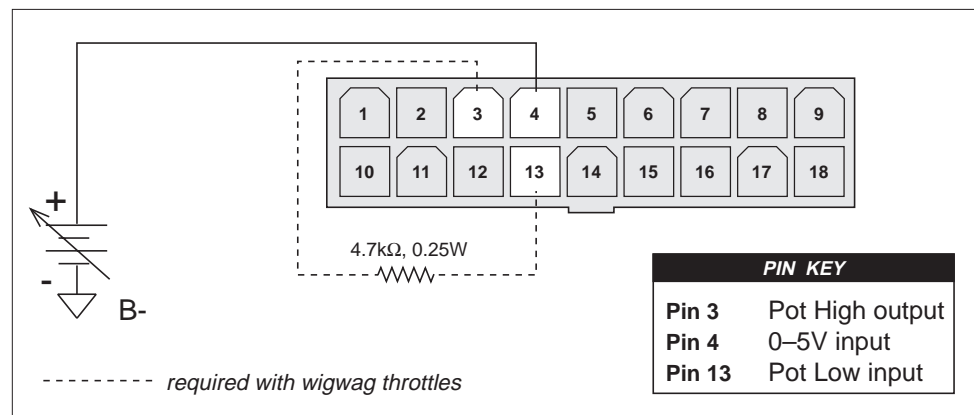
1 2 3 4 5 6 7 8 9
10 11 12 13 14 15 16 17 18

+
-
B-

4.7kΩ, 0.25W

PIN KEY

| | |
|---|---|
| Pin 3 | Pot High output |
| Pin 4 | 0–5V input |
| Pin 13 | Pot Low input |

-------- required with wigwag throttles